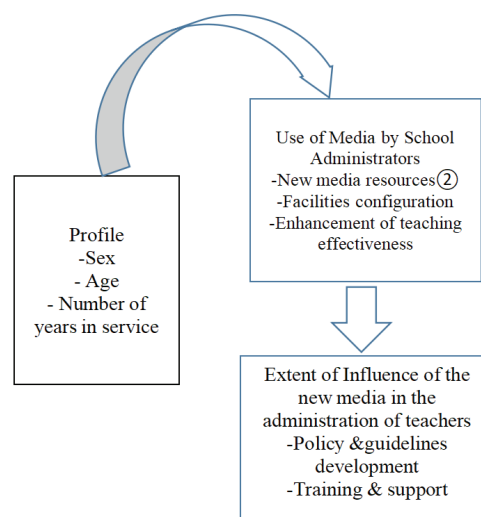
Use of Media by School Administrators
-New media resources②
-Facilities configuration
-Enhancement of teaching effectiveness

Profile
-Sex
- Age
- Number of years in service

Extent of Influence of the new media in the administration of teachers
-Policy &guidelines development
-Training & support